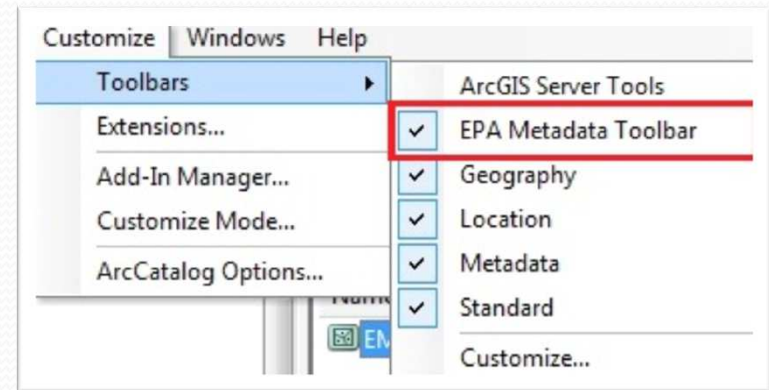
Customize Windows Help

Toolbars
Extensions...
Add-In Manager...
Customize Mode...
ArcCatalog Options...

ArcGIS Server Tools
✓ EPA Metadata Toolbar
✓ Geography
✓ Location
✓ Metadata
✓ Standard
Customize...

Name
EM